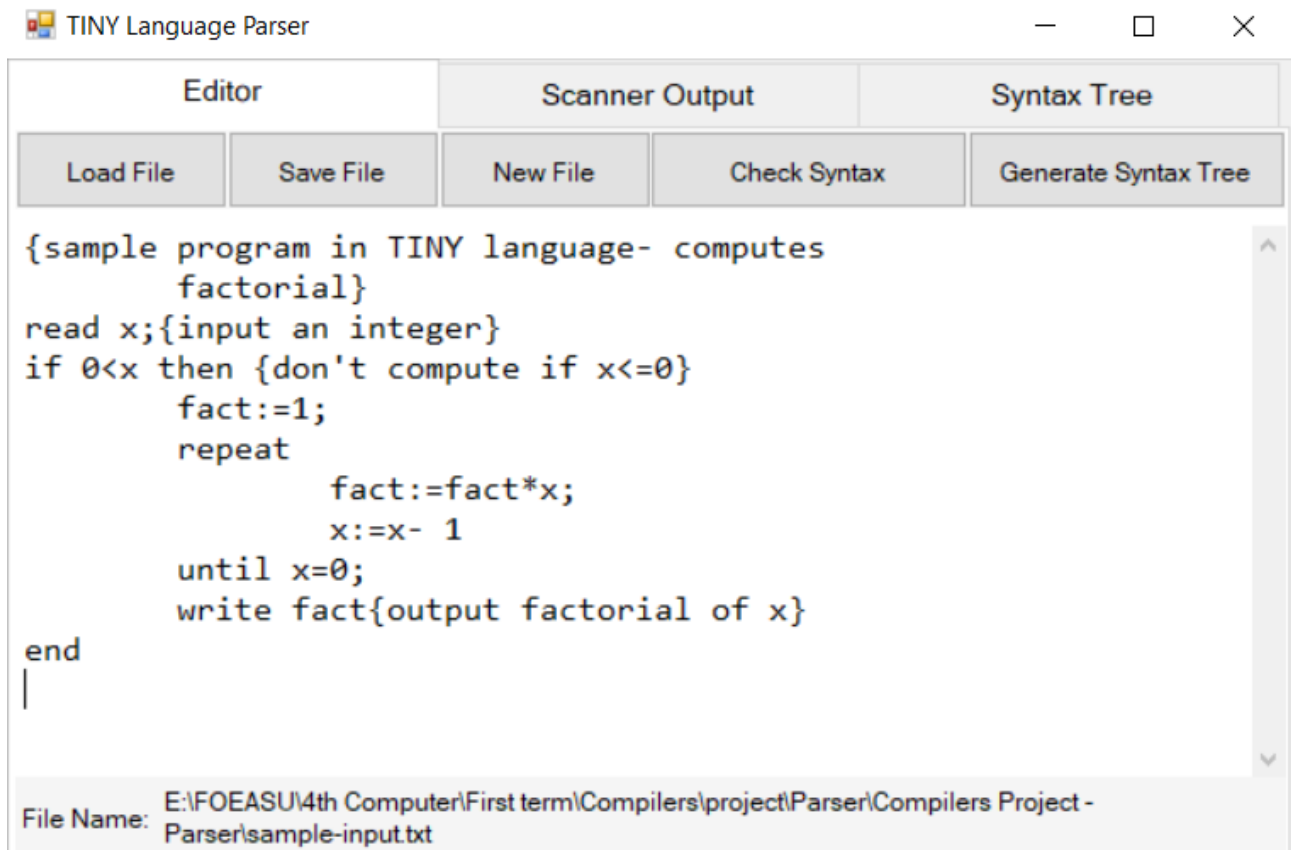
TINY Language Parser

Editor | Scanner Output | Syntax Tree

Load File | Save File | New File | Check Syntax | Generate Syntax Tree

{sample program in TINY language- computes
factorial}
read x;{input an integer}
if 0<x then {don't compute if x<=0}
fact:=1;
repeat
fact:=fact*x;
x:=x- 1
until x=0;
write fact{output factorial of x}
end

File Name: E:\FOEASU\4th Computer\First term\Compilers\project\Parser\Compilers Project - Parser\sample-input.txt